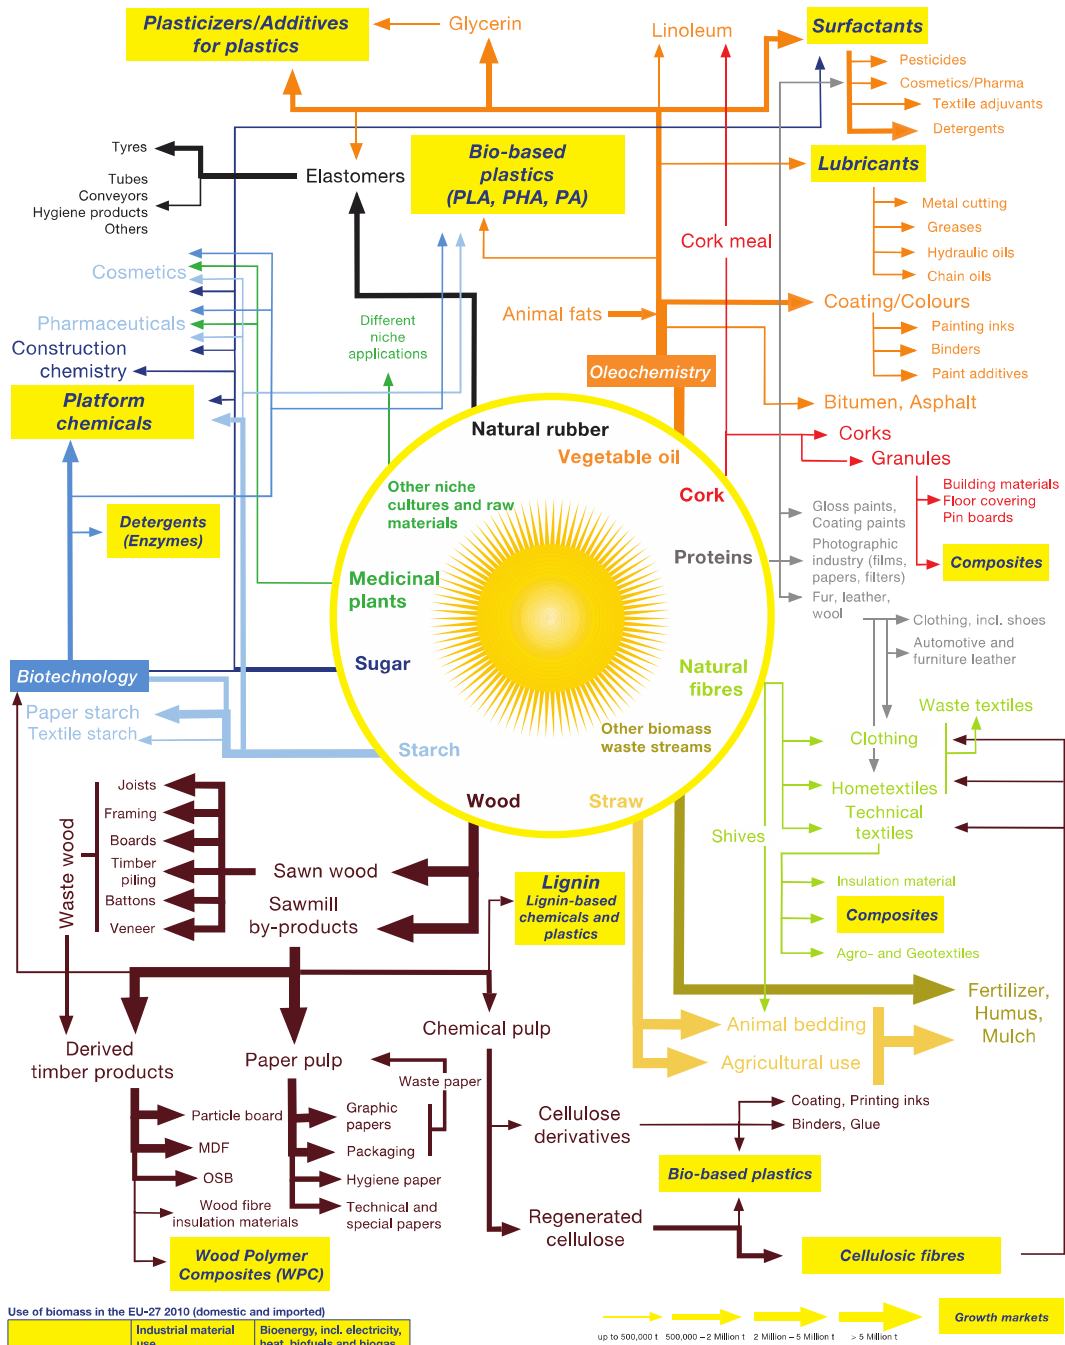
Plasticizers/Additives for plastics

Glycerin

Linoleum

Surfactants

Pesticides
Cosmetics/Pharma
Textile adjuvants
Detergents

Tyres

Tubes
Conveyors
Hygiene products
Others

Elastomers

Bio-based plastics (PLA, PHA, PA)

Lubricants

Metal cutting
Greases
Hydraulic oils
Chain oils

Cork meal

Cosmetics

Pharmaceuticals

Construction chemistry

Different niche applications

Animal fats

Coating/Colours

Painting inks
Binders
Paint additives

Oleochemistry

Platform chemicals

Bitumen, Asphalt

Natural rubber

Vegetable oil

Corks

Granules

Building materials
Floor covering
Pin boards

Other niche cultures and raw materials

Cork

Gloss paints, Coating paints

Detergents (Enzymes)

Proteins

Photographic industry (films, papers, filters)

Composites

Fur, leather, wool

Medicinal plants

Clothing, incl. shoes

Automotive and furniture leather

Biotechnology

Sugar

Natural fibres

Waste textiles

Paper starch
Textile starch

Other biomass waste streams

Starch

Clothing

Hometextiles

Technical textiles

Wood

Straw

Joists
Framing
Boards
Timber piling
Battons
Veneer

Waste wood

Shives

Sawn wood

Sawmill by-products

Lignin
Lignin-based chemicals and plastics

Insulation material

Composites

Agro- and Geotextiles

Fertilizer, Humus, Mulch

Chemical pulp

Animal bedding

Derived timber products

Paper pulp

Agricultural use

Waste paper

Cellulose derivatives

Coating, Printing inks
Binders, Glue

Particle board
MDF
OSB
Wood fibre insulation materials

Graphic papers
Packaging
Hygiene paper
Technical and special papers

Bio-based plastics

Regenerated cellulose

Cellulosic fibres

Wood Polymer Composites (WPC)

Use of biomass in the EU-27 2010 (domestic and imported)

| | Industrial material use | Bioenergy, incl. electricity, heat, biofuels and biogas |
|---|---|---|

up to 500,000 t
500,000 – 2 Million t
2 Million – 5 Million t
> 5 Million t

Growth markets